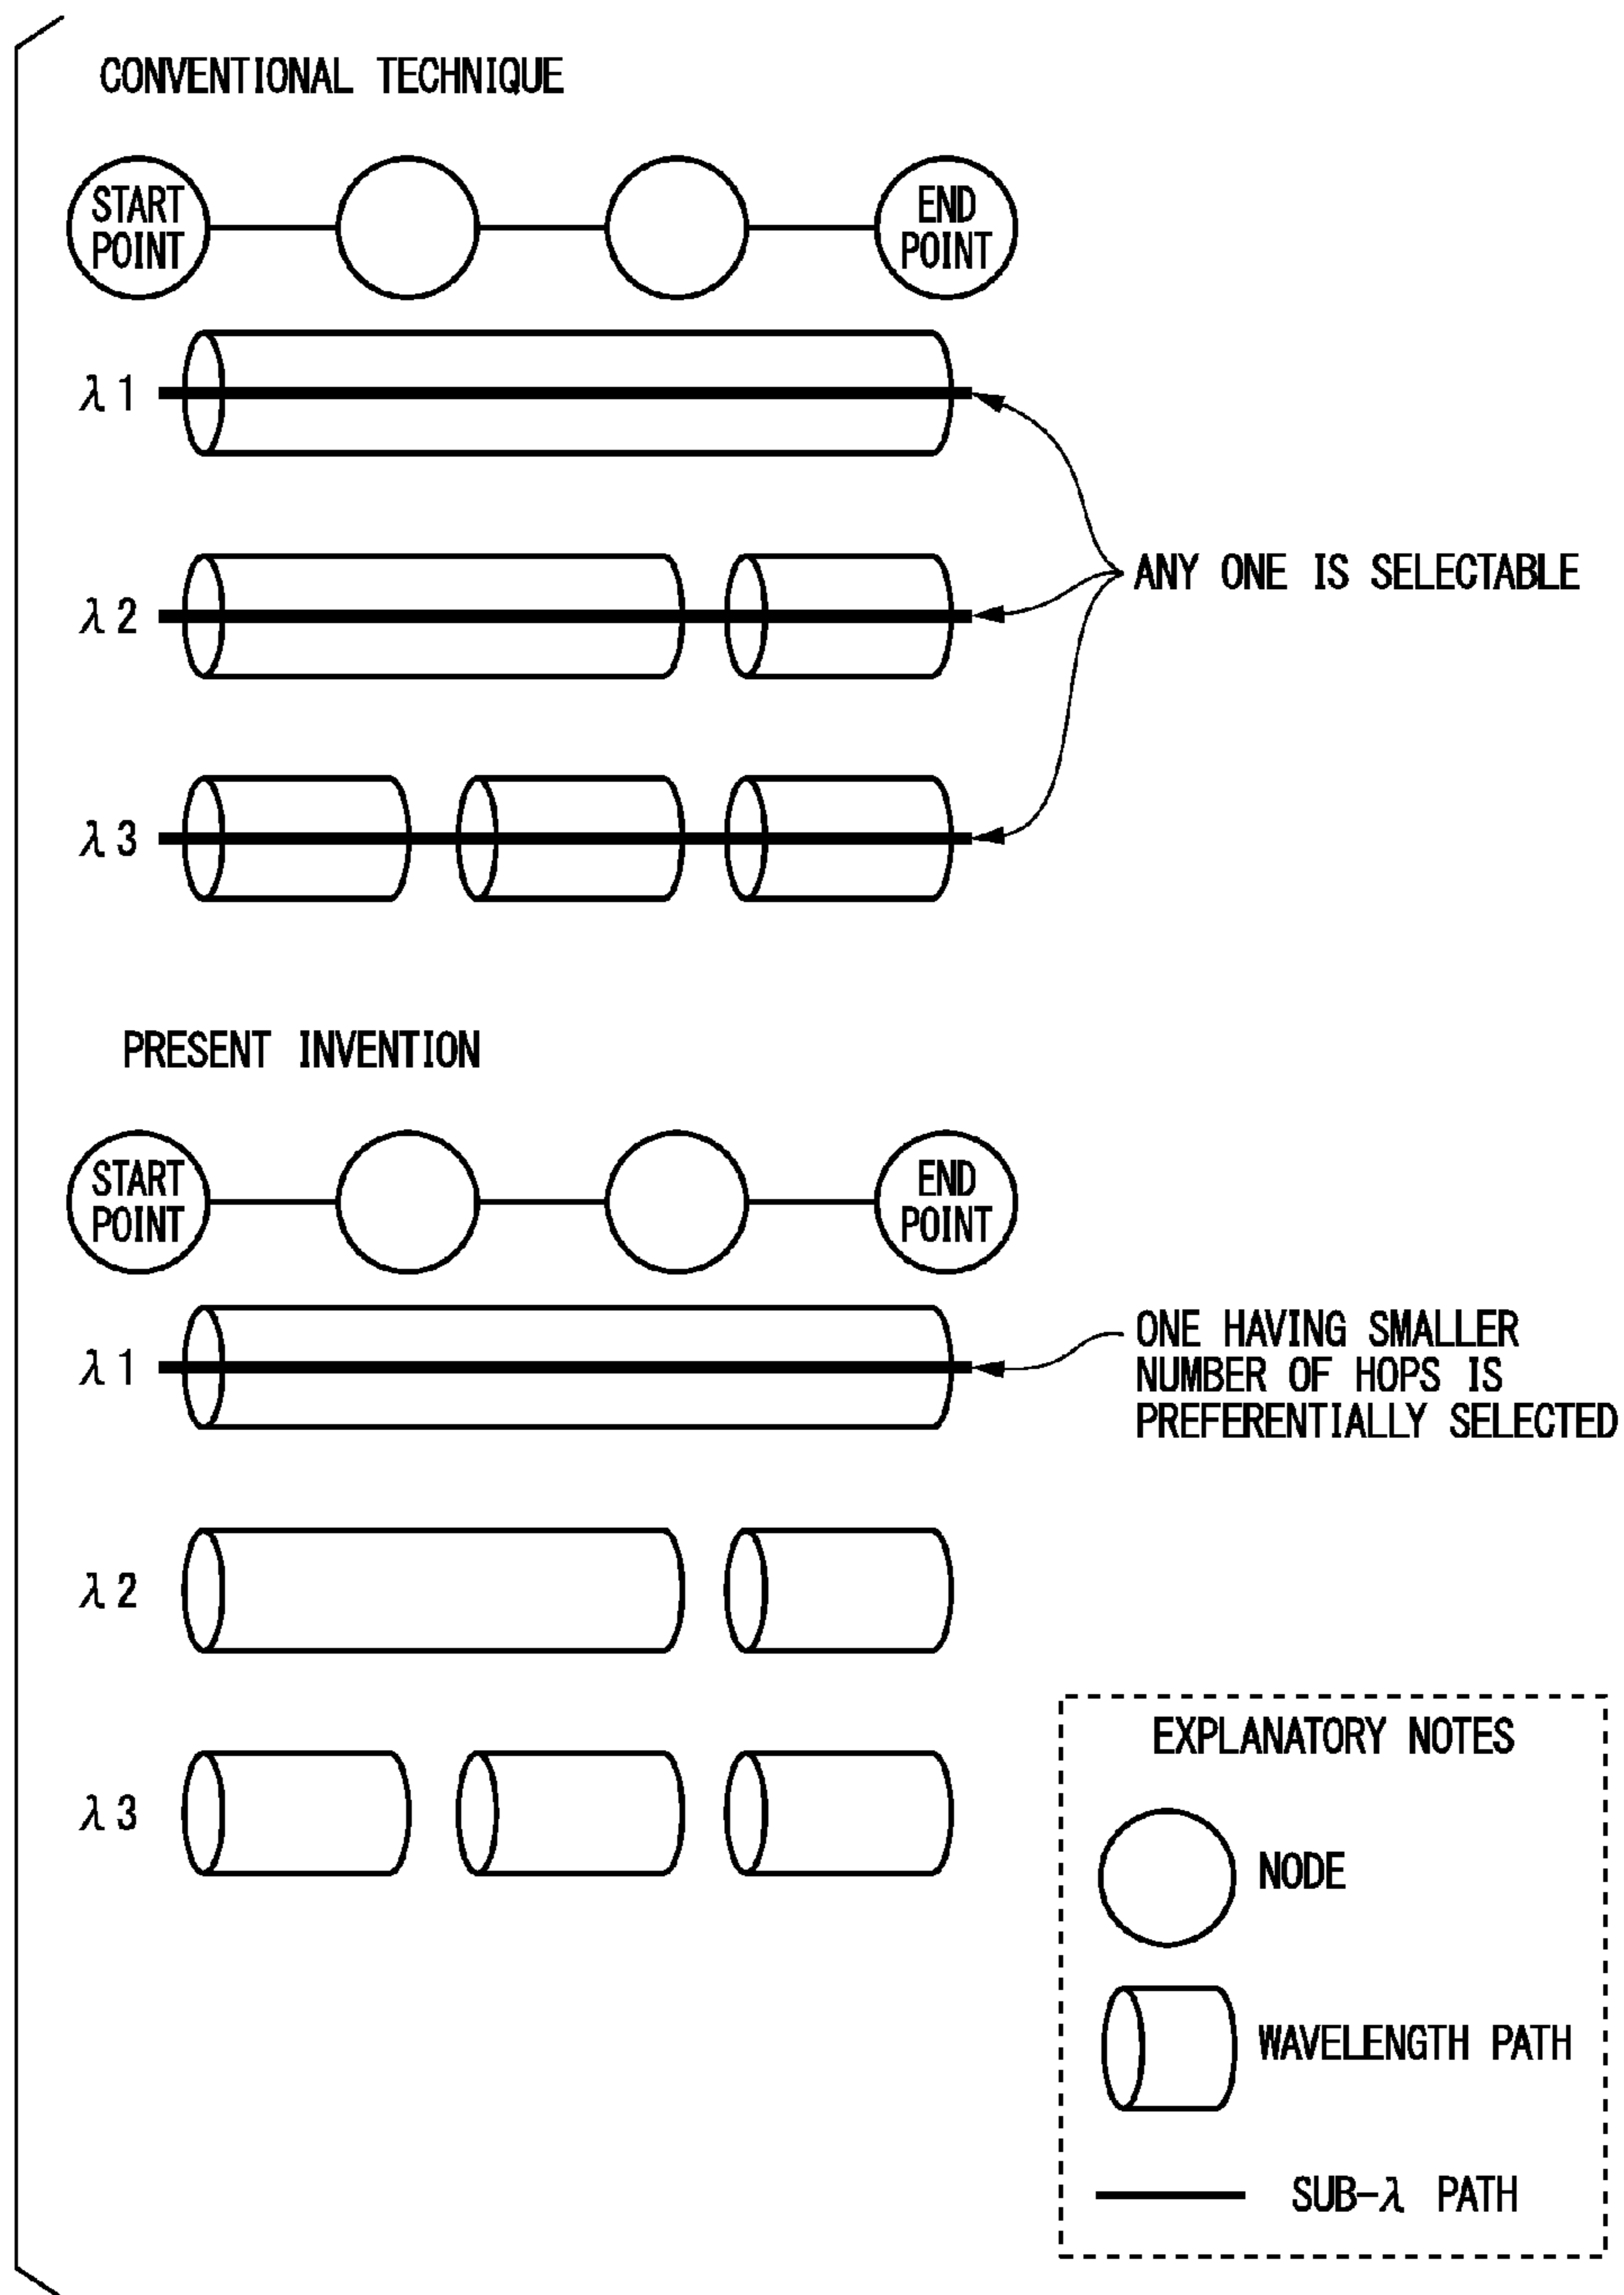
CONVENTIONAL TECHNIQUE

START POINT

END POINT

$\lambda 1$

$\lambda 2$

$\lambda 3$

ANY ONE IS SELECTABLE

PRESENT INVENTION

START POINT

END POINT

$\lambda 1$

ONE HAVING SMALLER NUMBER OF HOPS IS PREFERENTIALLY SELECTED

$\lambda 2$

$\lambda 3$

EXPLANATORY NOTES

NODE

WAVELENGTH PATH

SUB-$\lambda$ PATH